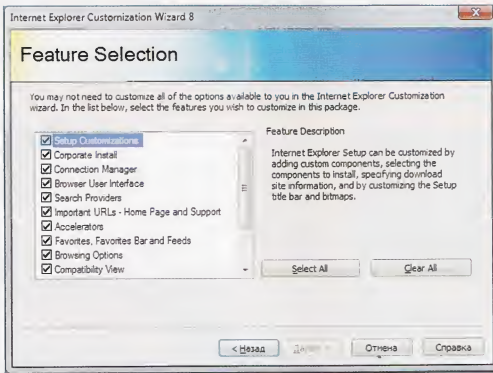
Internet Explorer Customization Wizard 8

Feature Selection

You may not need to customize all of the options available to you in the Internet Explorer Customization wizard. In the list below, select the features you wish to customize in this package.

☑ Setup Customizations
☑ Corporate Install
☑ Connection Manager
☑ Browser User Interface
☑ Search Providers
☑ Important URLs - Home Page and Support
☑ Accelerators
☑ Favorites, Favorites Bar and Feeds
☑ Browsing Options
☑ Compatibility View

Feature Description

Internet Explorer Setup can be customized by adding custom components, selecting the components to install, specifying download site information, and by customizing the Setup title bar and bitmaps.

Select All

Clear All

< Назад

Далее >

Отмена

Справка